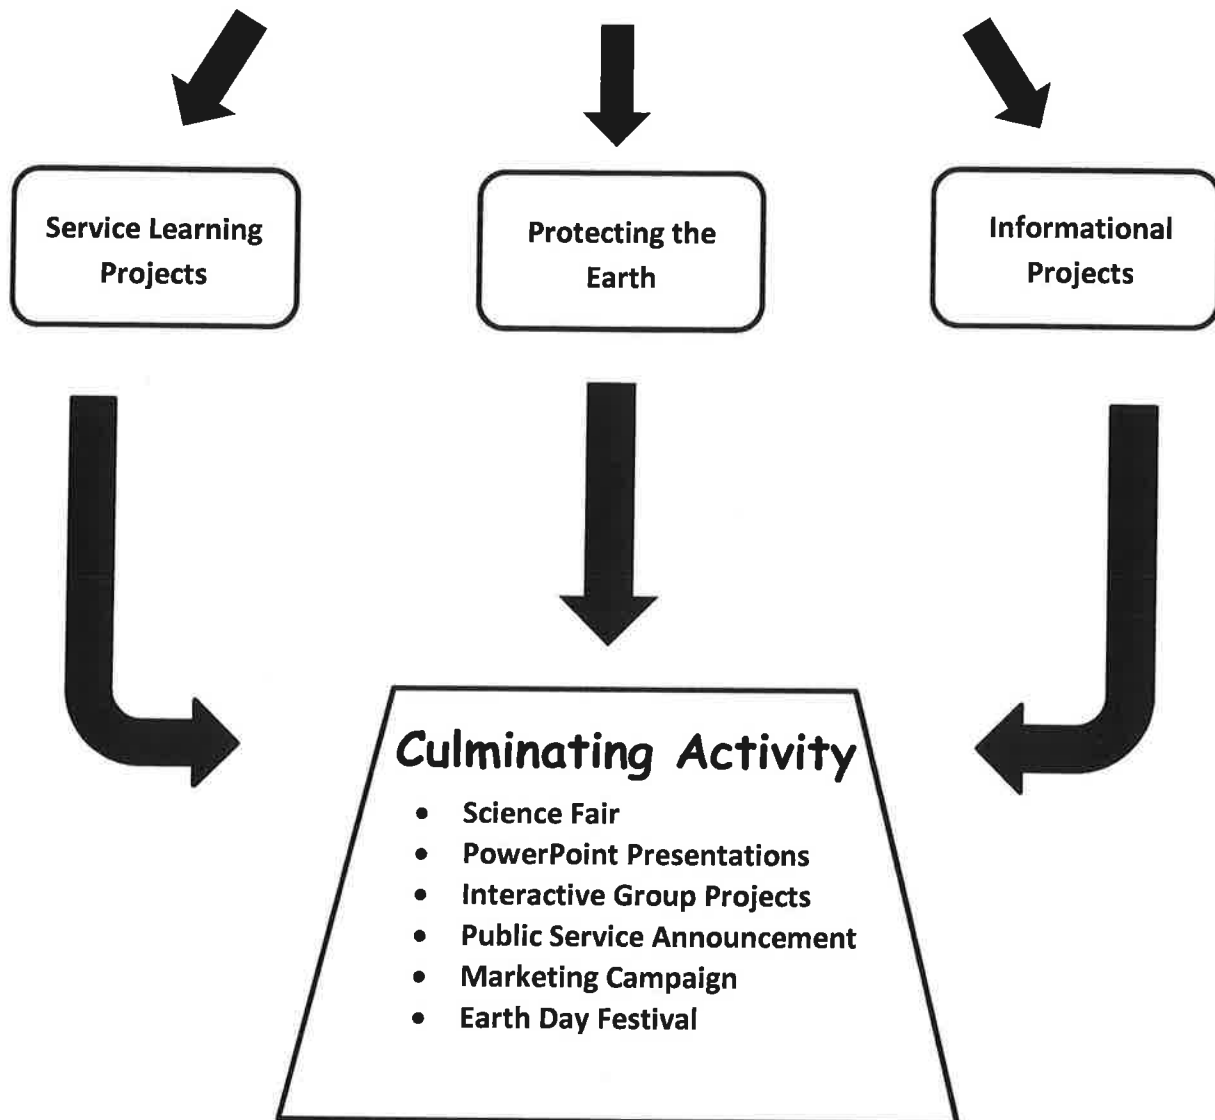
Service Learning Projects

Protecting the Earth

Informational Projects

Culminating Activity

- Science Fair
- PowerPoint Presentations
- Interactive Group Projects
- Public Service Announcement
- Marketing Campaign
- Earth Day Festival